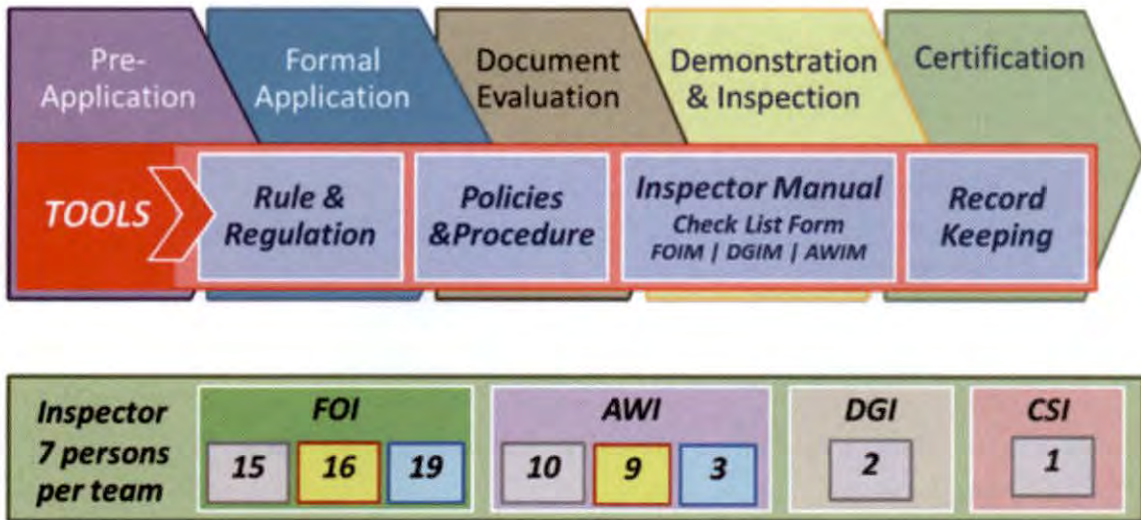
Pre-Application

Formal Application

Document Evaluation

Demonstration & Inspection

Certification

TOOLS

Rule & Regulation

Policies &Procedure

Inspector Manual
Check List Form
FOIM | DGIM | AWIM

Record Keeping

Inspector 7 persons per team

FOI
15 16 19

AWI
10 9 3

DGI
2

CSI
1